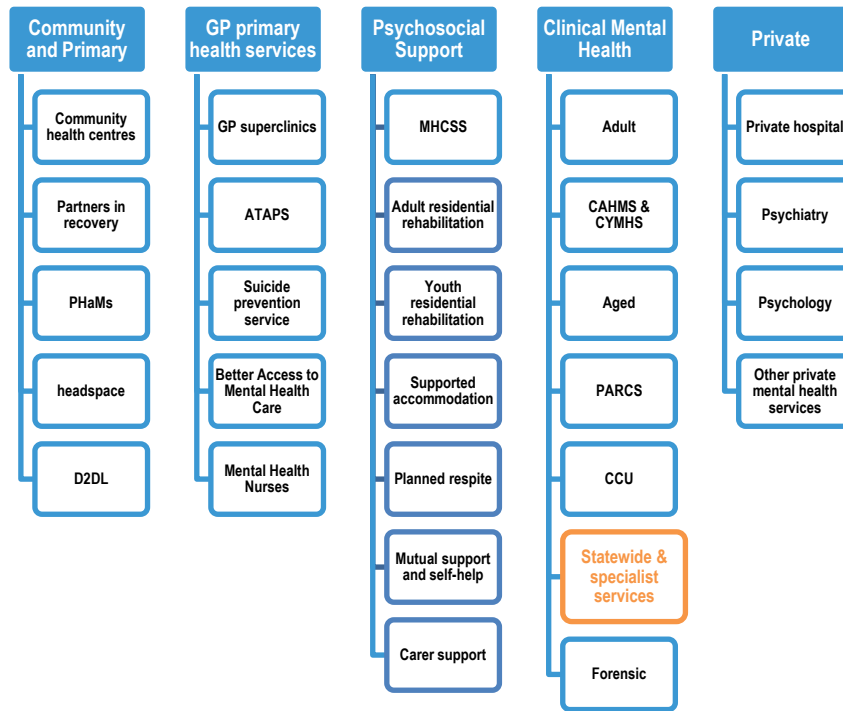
Community and Primary

Community health centres

Partners in recovery

PHaMs

headspace

D2DL

GP primary health services

GP superclinics

ATAPS

Suicide prevention service

Better Access to Mental Health Care

Mental Health Nurses

Psychosocial Support

MHCSS

Adult residential rehabilitation

Youth residential rehabilitation

Supported accommodation

Planned respite

Mutual support and self-help

Carer support

Clinical Mental Health

Adult

CAHMS & CYMHS

Aged

PARCS

CCU

Statewide & specialist services

Forensic

Private

Private hospital

Psychiatry

Psychology

Other private mental health services